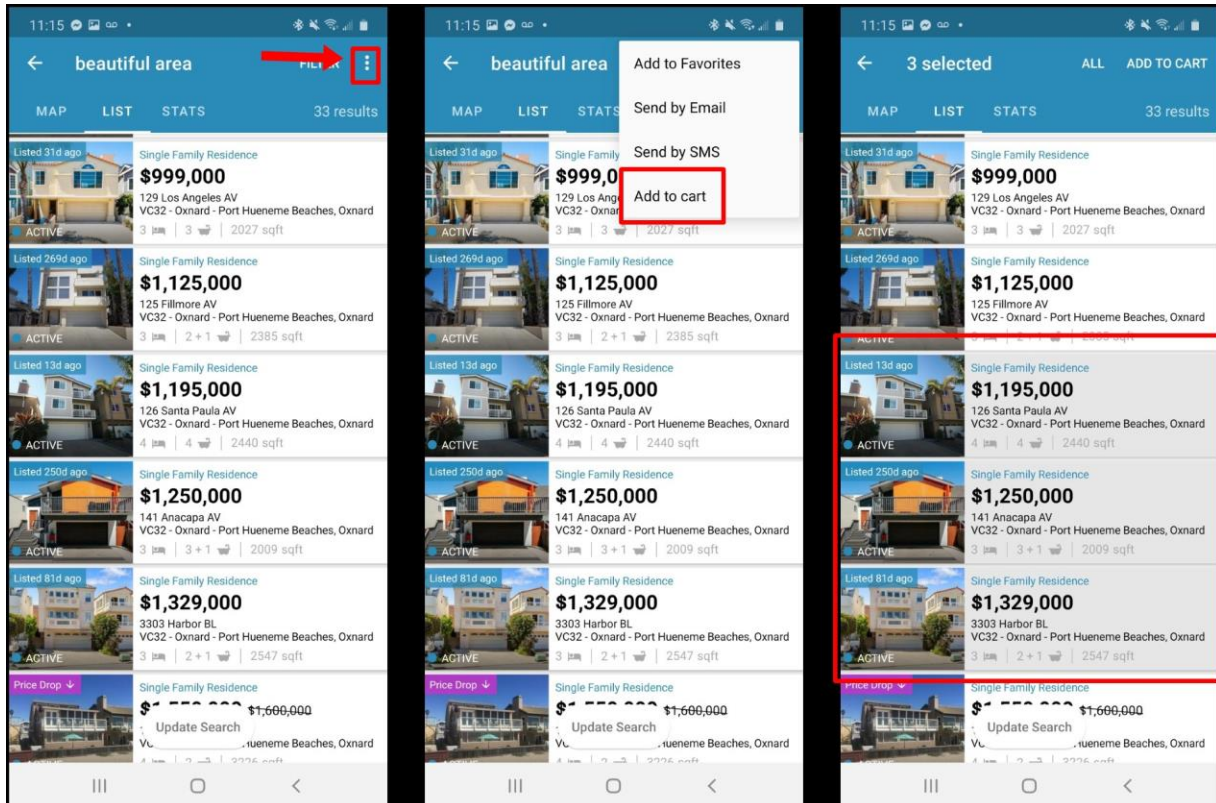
11:15

beautiful area

FILTER

MAP LIST STATS 33 results

Listed 31d ago
ACTIVE
Single Family Residence
$999,000
129 Los Angeles AV
VC32 - Oxnard - Port Hueneme Beaches, Oxnard
3 | 3 | 2027 sqft

Listed 269d ago
ACTIVE
Single Family Residence
$1,125,000
125 Fillmore AV
VC32 - Oxnard - Port Hueneme Beaches, Oxnard
3 | 2 + 1 | 2385 sqft

Listed 13d ago
ACTIVE
Single Family Residence
$1,195,000
126 Santa Paula AV
VC32 - Oxnard - Port Hueneme Beaches, Oxnard
4 | 4 | 2440 sqft

Listed 250d ago
ACTIVE
Single Family Residence
$1,250,000
141 Anacapa AV
VC32 - Oxnard - Port Hueneme Beaches, Oxnard
3 | 3 + 1 | 2009 sqft

Listed 81d ago
ACTIVE
Single Family Residence
$1,329,000
3303 Harbor BL
VC32 - Oxnard - Port Hueneme Beaches, Oxnard
3 | 2 + 1 | 2547 sqft

Price Drop
Single Family Residence
$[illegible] $1,600,000
Update Search
VC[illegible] Hueneme Beaches, Oxnard
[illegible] | 3226 sqft

11:15

beautiful area

Add to Favorites
Send by Email
Send by SMS
Add to cart

MAP LIST STATS

Listed 31d ago
ACTIVE
Single Family
$999,0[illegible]
129 Los Ang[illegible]
VC32 - Oxna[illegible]
3 | 3 | 2027 sqft

Listed 269d ago
ACTIVE
Single Family Residence
$1,125,000
125 Fillmore AV
VC32 - Oxnard - Port Hueneme Beaches, Oxnard
3 | 2 + 1 | 2385 sqft

Listed 13d ago
ACTIVE
Single Family Residence
$1,195,000
126 Santa Paula AV
VC32 - Oxnard - Port Hueneme Beaches, Oxnard
4 | 4 | 2440 sqft

Listed 250d ago
ACTIVE
Single Family Residence
$1,250,000
141 Anacapa AV
VC32 - Oxnard - Port Hueneme Beaches, Oxnard
3 | 3 + 1 | 2009 sqft

Listed 81d ago
ACTIVE
Single Family Residence
$1,329,000
3303 Harbor BL
VC32 - Oxnard - Port Hueneme Beaches, Oxnard
3 | 2 + 1 | 2547 sqft

Price Drop
Single Family Residence
$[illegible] $1,600,000
Update Search
VC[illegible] Hueneme Beaches, Oxnard
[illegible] | 3226 sqft

11:15

3 selected

ALL ADD TO CART

MAP LIST STATS 33 results

Listed 31d ago
ACTIVE
Single Family Residence
$999,000
129 Los Angeles AV
VC32 - Oxnard - Port Hueneme Beaches, Oxnard
3 | 3 | 2027 sqft

Listed 269d ago
ACTIVE
Single Family Residence
$1,125,000
125 Fillmore AV
VC32 - Oxnard - Port Hueneme Beaches, Oxnard
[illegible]

Listed 13d ago
ACTIVE
Single Family Residence
$1,195,000
126 Santa Paula AV
VC32 - Oxnard - Port Hueneme Beaches, Oxnard
4 | 4 | 2440 sqft

Listed 250d ago
ACTIVE
Single Family Residence
$1,250,000
141 Anacapa AV
VC32 - Oxnard - Port Hueneme Beaches, Oxnard
3 | 3 + 1 | 2009 sqft

Listed 81d ago
ACTIVE
Single Family Residence
$1,329,000
3303 Harbor BL
VC32 - Oxnard - Port Hueneme Beaches, Oxnard
3 | 2 + 1 | 2547 sqft

Price Drop
Single Family Residence
$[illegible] $1,600,000
Update Search
VC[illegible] Hueneme Beaches, Oxnard
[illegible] | 3226 sqft